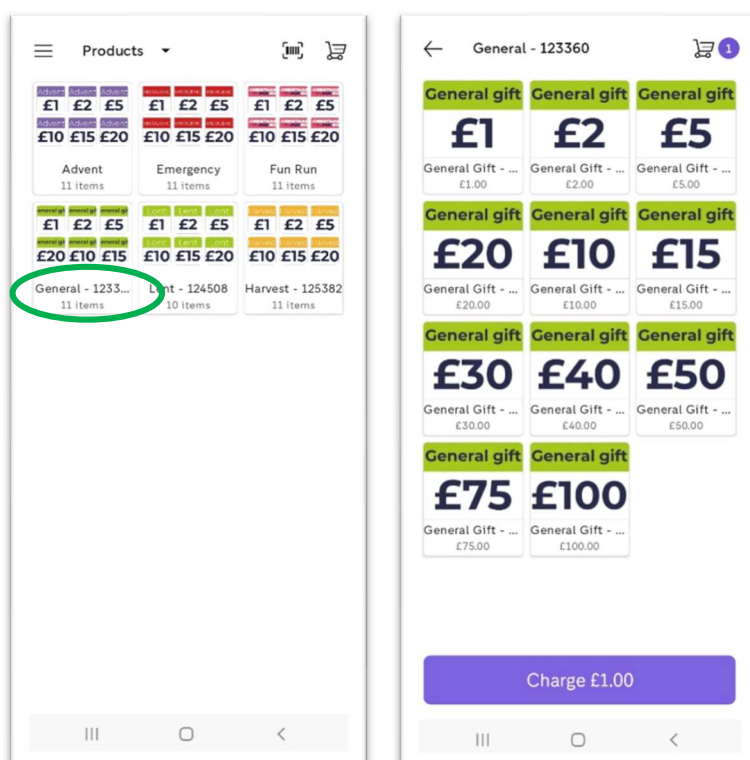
Products

| Advent £1 | Advent £2 | Advent £5 |
|---|---|---|
| Advent £10 | Advent £15 | Advent £20 |

Advent
11 items

£1 £2 £5
£10 £15 £20

Emergency
11 items

£1 £2 £5
£10 £15 £20

Fun Run
11 items

General gift £1 General gift £2 General gift £5
General gift £20 General gift £10 General gift £15

General - 1233...
11 items

Lent £1 Lent £2 Lent £5
Lent £10 Lent £15 Lent £20

Lent - 124508
10 items

Harvest £1 Harvest £2 Harvest £5
Harvest £10 Harvest £15 Harvest £20

Harvest - 125382
11 items

General - 123360
1

General gift
£1
General Gift - ...
£1.00

General gift
£2
General Gift - ...
£2.00

General gift
£5
General Gift - ...
£5.00

General gift
£20
General Gift - ...
£20.00

General gift
£10
General Gift - ...
£10.00

General gift
£15
General Gift - ...
£15.00

General gift
£30
General Gift - ...
£30.00

General gift
£40
General Gift - ...
£40.00

General gift
£50
General Gift - ...
£50.00

General gift
£75
General Gift - ...
£75.00

General gift
£100
General Gift - ...
£100.00

Charge £1.00